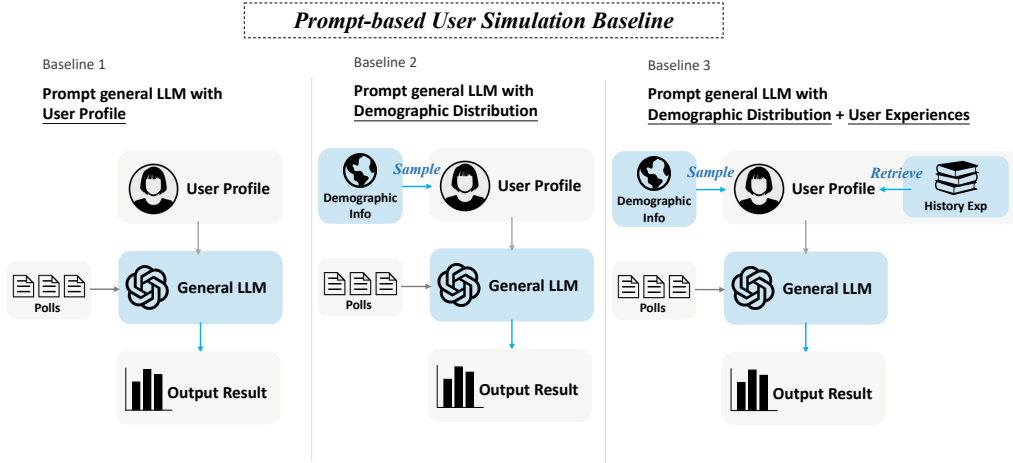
Prompt-based User Simulation Baseline

Baseline 1

Prompt general LLM with User Profile

User Profile

Polls

General LLM

Output Result

Baseline 2

Prompt general LLM with Demographic Distribution

Demographic Info

Sample

User Profile

Polls

General LLM

Output Result

Baseline 3

Prompt general LLM with Demographic Distribution + User Experiences

Demographic Info

Sample

User Profile

Retrieve

History Exp

Polls

General LLM

Output Result